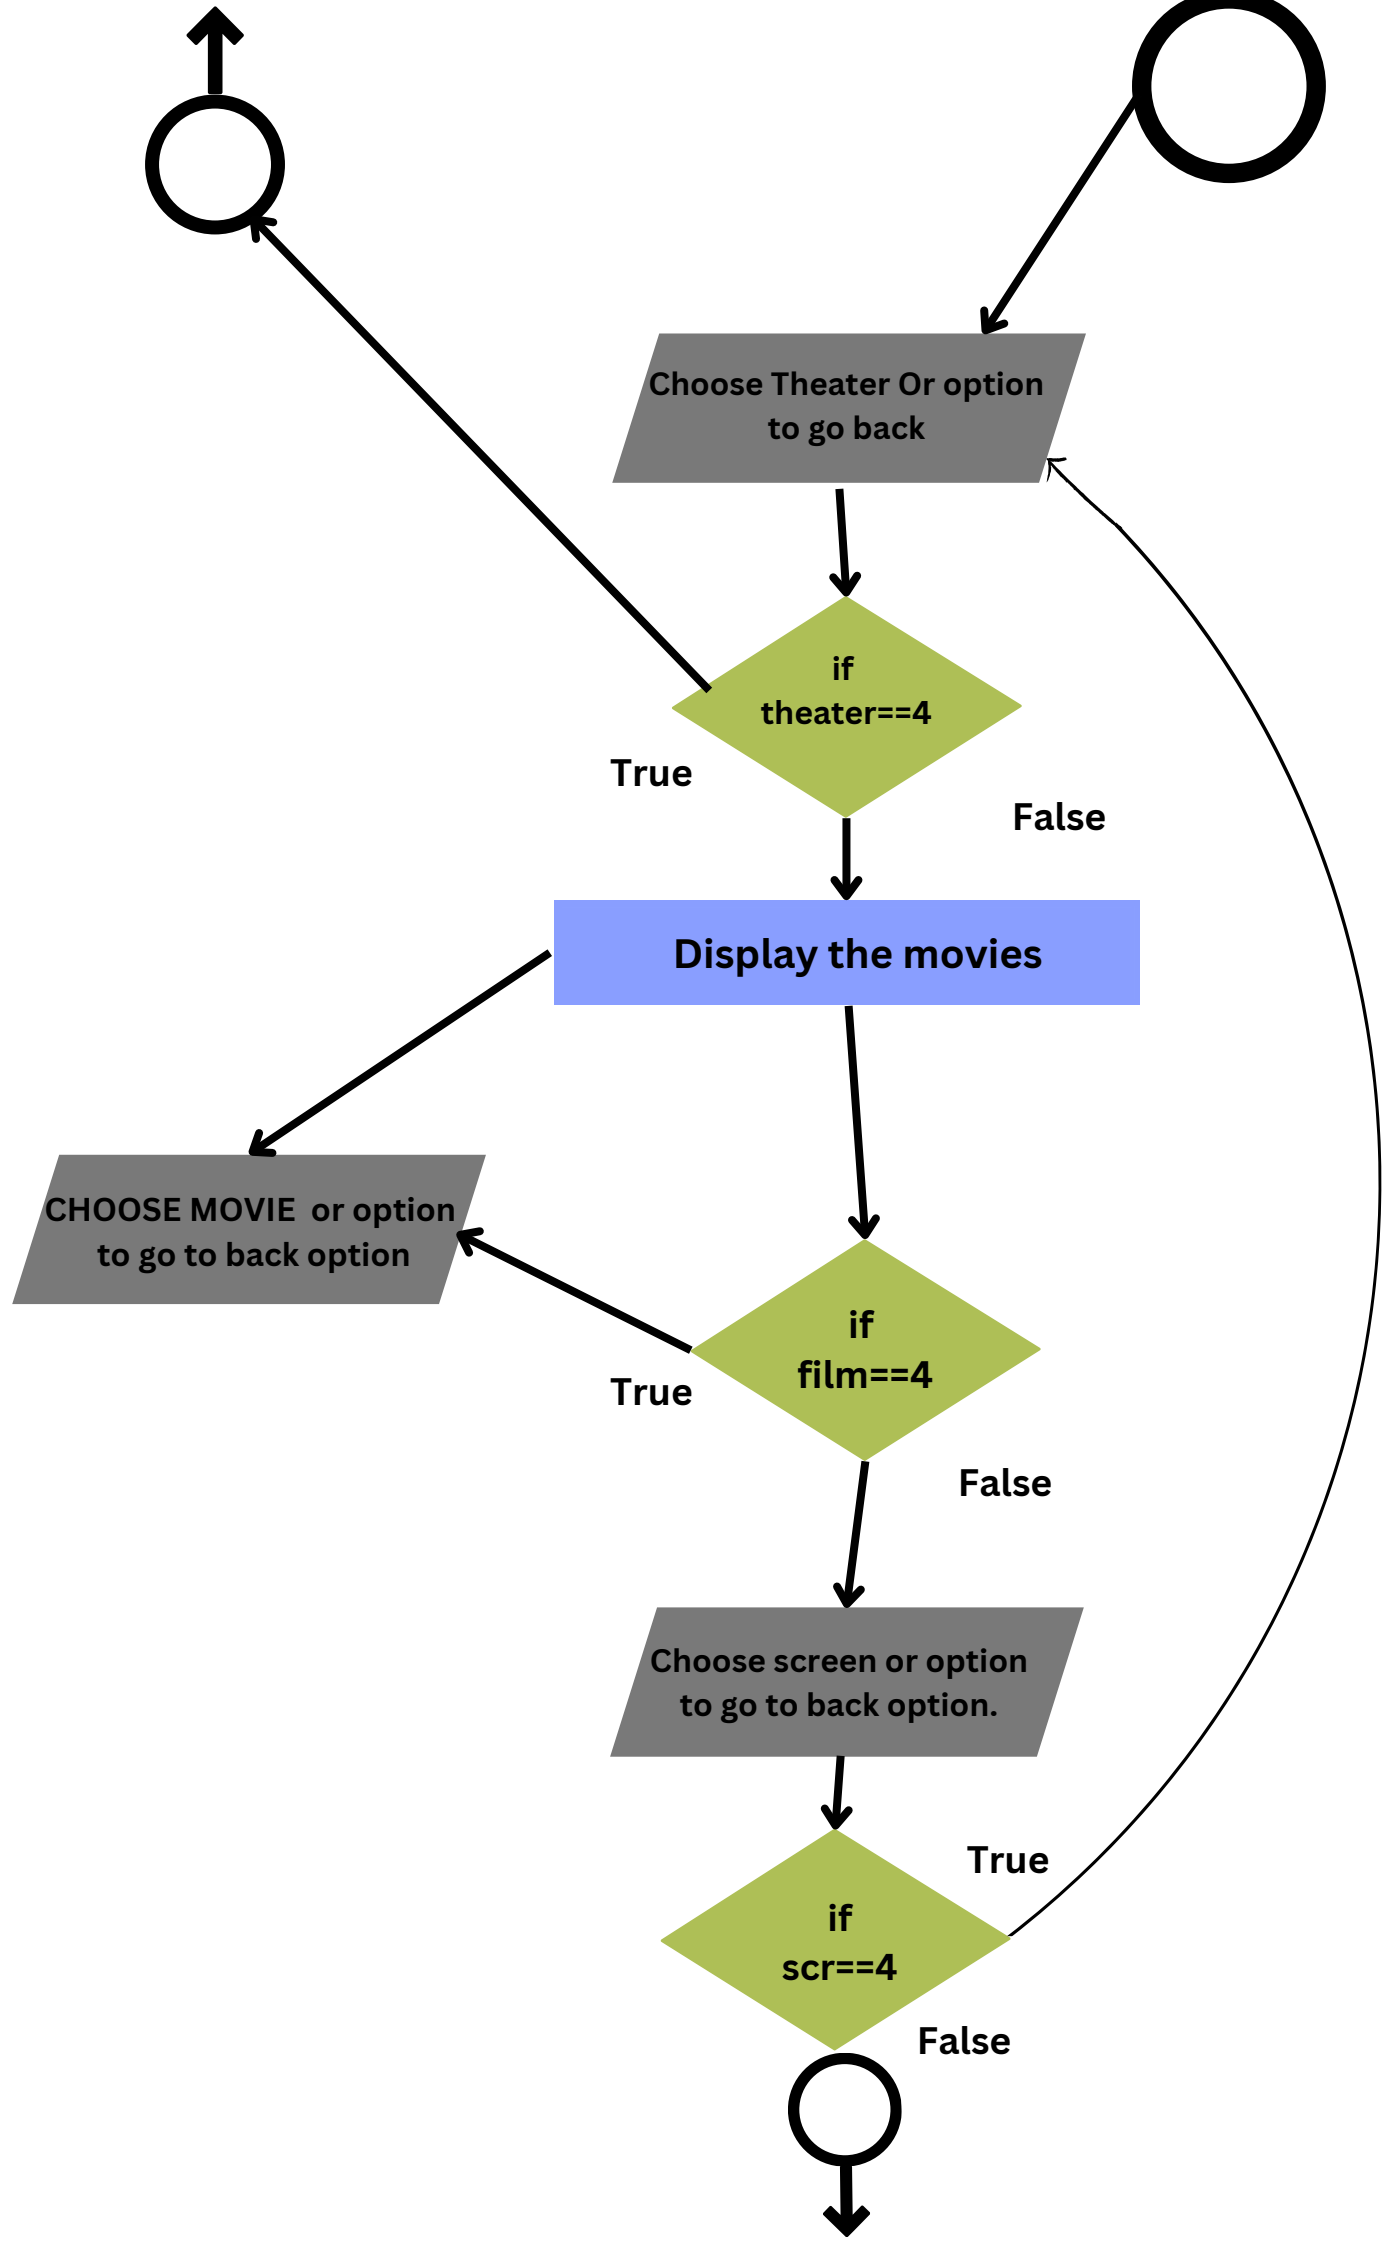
Choose Theater Or option to go back

if theater==4

True

False

Display the movies

CHOOSE MOVIE or option to go to back option

if film==4

True

False

Choose screen or option to go to back option.

True

if scr==4

False